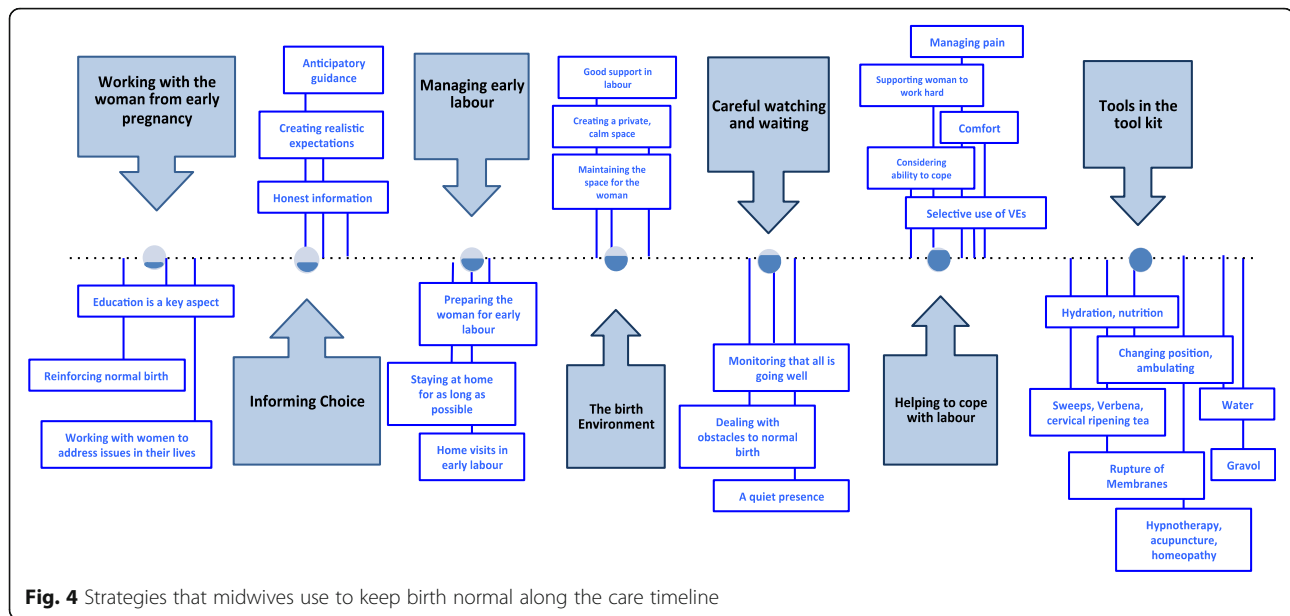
Working with the woman from early pregnancy

Education is a key aspect

Reinforcing normal birth

Working with women to address issues in their lives

Anticipatory guidance

Creating realistic expectations

Honest information

Informing Choice

Managing early labour

Preparing the woman for early labour

Staying at home for as long as possible

Home visits in early labour

Good support in labour

Creating a private, calm space

Maintaining the space for the woman

The birth Environment

Careful watching and waiting

Monitoring that all is going well

Dealing with obstacles to normal birth

A quiet presence

Managing pain

Supporting woman to work hard

Comfort

Considering ability to cope

Selective use of VEs

Helping to cope with labour

Tools in the tool kit

Hydration, nutrition

Changing position, ambulating

Sweeps, Verbena, cervical ripening tea

Water

Rupture of Membranes

Gravol

Hypnotherapy, acupuncture, homeopathy

Fig. 4 Strategies that midwives use to keep birth normal along the care timeline